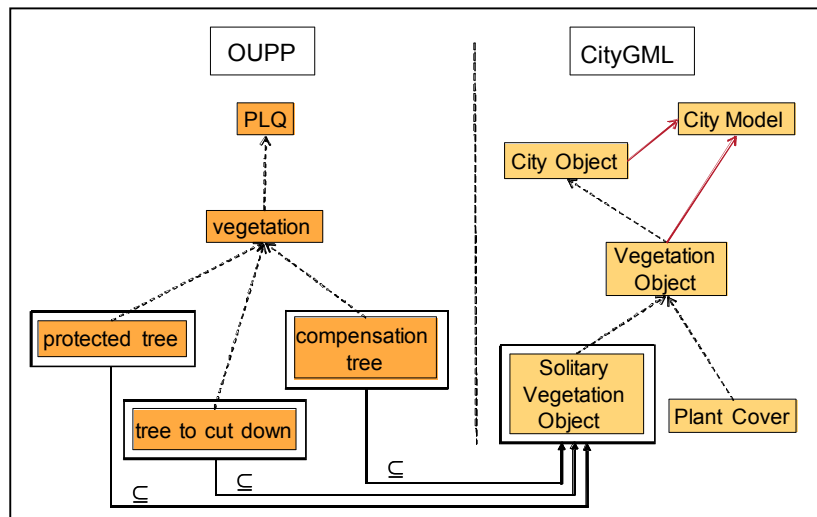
OUPP

CityGML

PLQ

vegetation

protected tree

compensation tree

tree to cut down

City Object

City Model

Vegetation Object

Solitary Vegetation Object

Plant Cover

$\subseteq$

$\subseteq$

$\subseteq$